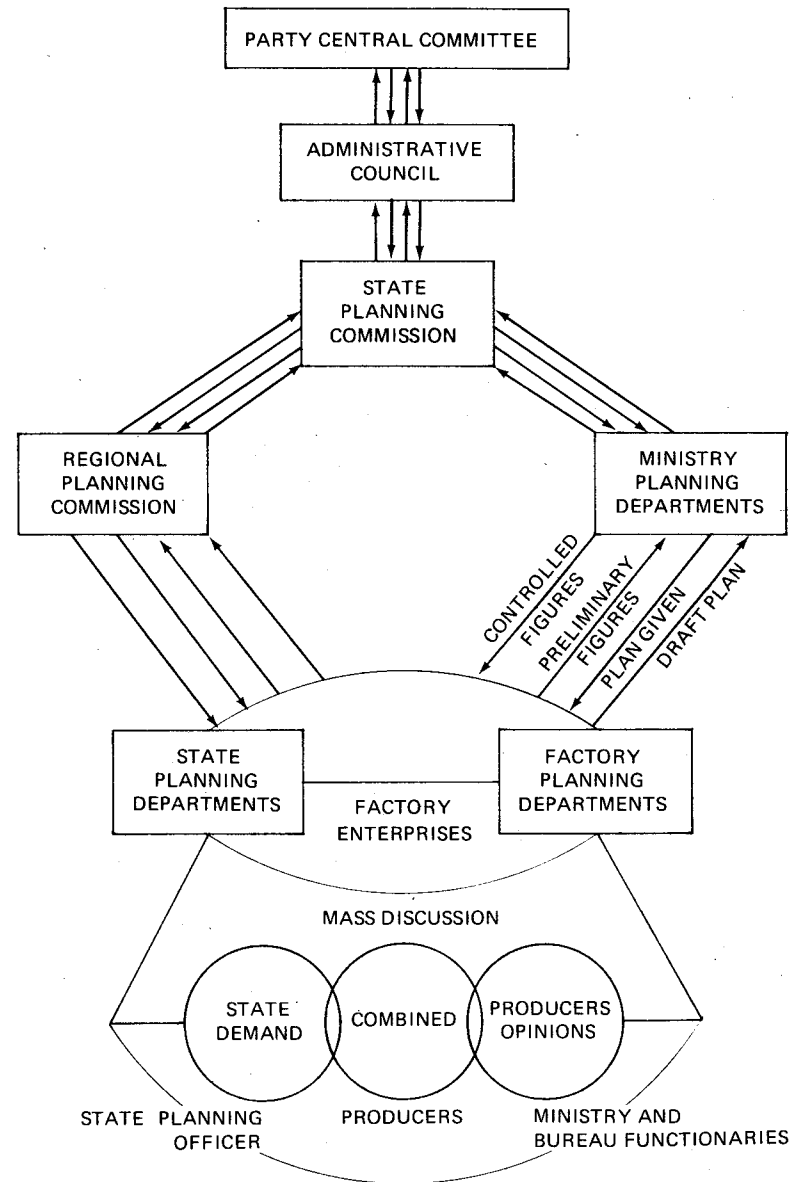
PARTY CENTRAL COMMITTEE

ADMINISTRATIVE COUNCIL

STATE PLANNING COMMISSION

REGIONAL PLANNING COMMISSION

MINISTRY PLANNING DEPARTMENTS

CONTROLLED FIGURES

PRELIMINARY FIGURES

PLAN GIVEN

DRAFT PLAN

STATE PLANNING DEPARTMENTS

FACTORY PLANNING DEPARTMENTS

FACTORY ENTERPRISES

MASS DISCUSSION

STATE DEMAND

COMBINED

PRODUCERS OPINIONS

STATE PLANNING OFFICER

PRODUCERS

MINISTRY AND BUREAU FUNCTIONARIES